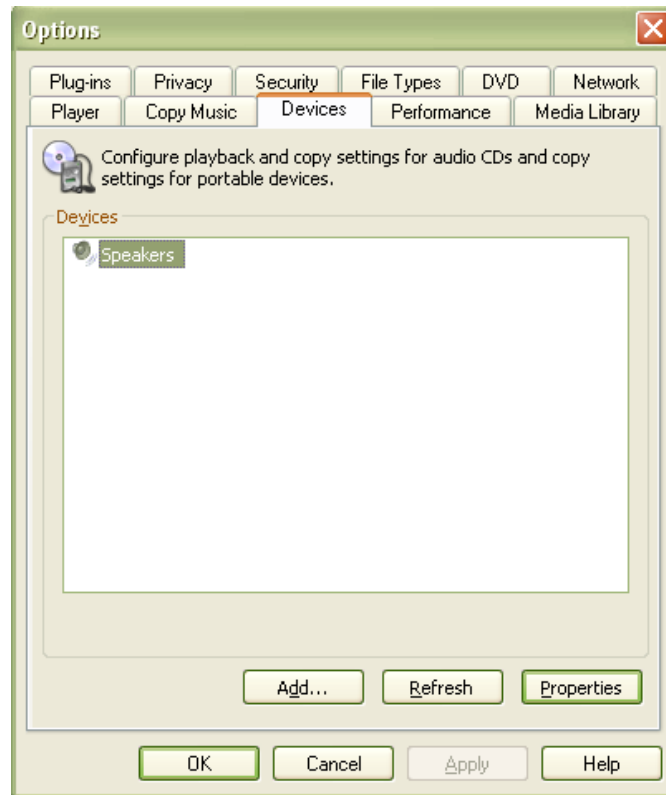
Options

Plug-ins | Privacy | Security | File Types | DVD | Network
Player | Copy Music | Devices | Performance | Media Library

Configure playback and copy settings for audio CDs and copy settings for portable devices.

Devices

Speakers

Add... | Refresh | Properties

OK | Cancel | Apply | Help